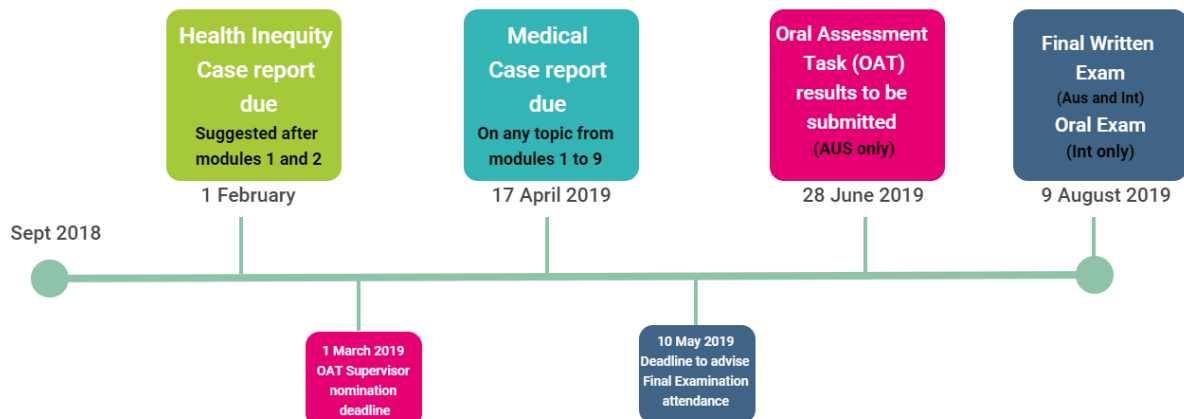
Health Inequity Case report due
Suggested after modules 1 and 2
1 February

Medical Case report due
On any topic from modules 1 to 9
17 April 2019

Oral Assessment Task (OAT) results to be submitted
(AUS only)
28 June 2019

Final Written Exam
(Aus and Int)
Oral Exam
(Int only)
9 August 2019

Sept 2018

1 March 2019
OAT Supervisor nomination deadline

10 May 2019
Deadline to advise Final Examination attendance